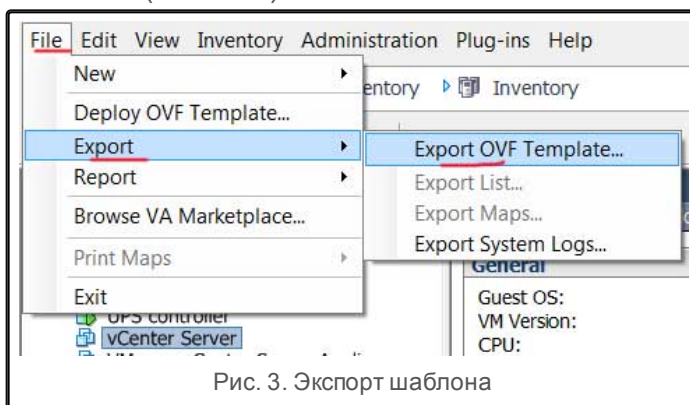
File Edit View Inventory Administration Plug-ins Help

New

Deploy OVF Template...

Export

Report

Browse VA Marketplace...

Print Maps

Exit

entory ▶ Inventory

Export OVF Template...

Export List...

Export Maps...

Export System Logs...

General

Guest OS:

VM Version:

CPU:

UPS controller

vCenter Server

Рис. 3. Экспорт шаблона